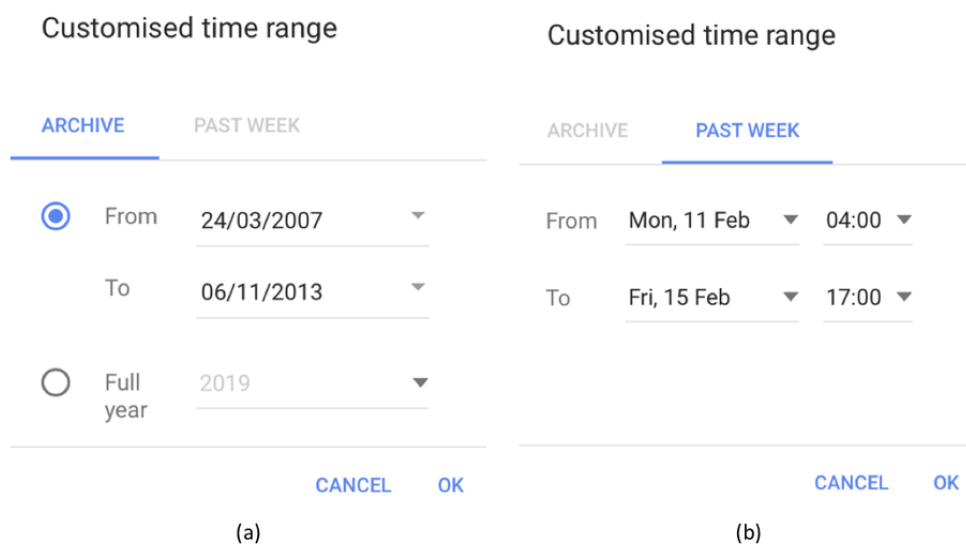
Customised time range

ARCHIVE PAST WEEK

From 24/03/2007

To 06/11/2013

Full year 2019

CANCEL OK

(a)

Customised time range

ARCHIVE PAST WEEK

From Mon, 11 Feb 04:00

To Fri, 15 Feb 17:00

CANCEL OK

(b)